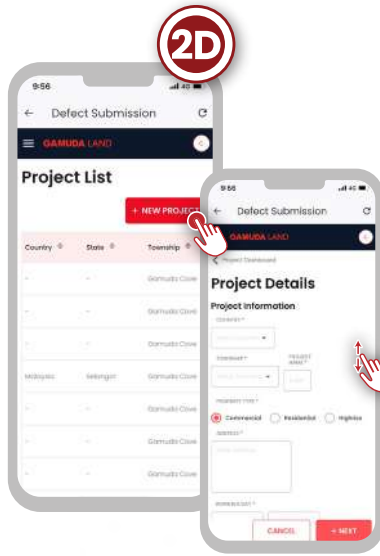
2D

9:56

Defect Submission

GAMUDA LAND

Project List

+ NEW PROJECT

| Country | State | Township |
|---|---|---|
| - | - | Gamuda Cove |
| - | - | Gamuda Cove |
| - | - | Gamuda Cove |
| Malaysia | Selangor | Gamuda Cove |
| - | - | Gamuda Cove |
| - | - | Gamuda Cove |

9:56

Defect Submission

GAMUDA LAND

< Project Dashboard

Project Details

Project Information

COUNTRY *

TOWNSHIP *

PROJECT NAME *

PROPERTY TYPE *

Commercial

Residential

Highrise

ADDRESS *

CANCEL

+ NEXT